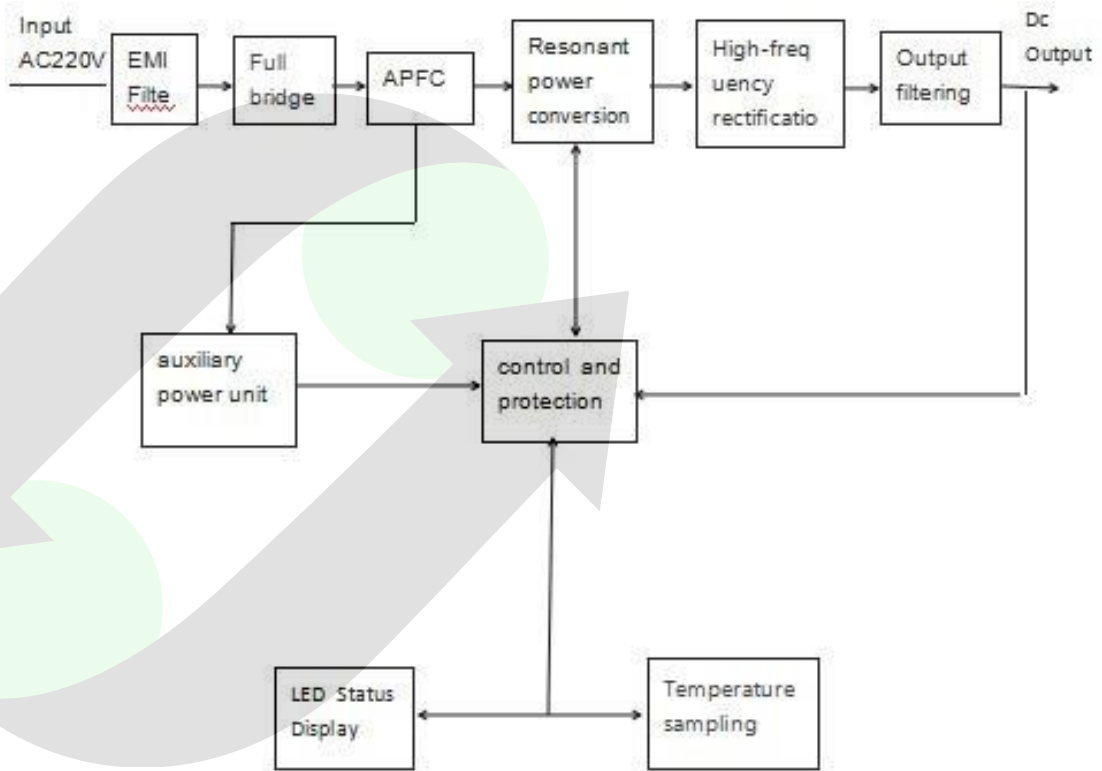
Input AC220V

EMI Filte

Full bridge

APFC

Resonant power conversion

High-freq uency rectificatio

Output filtering

Dc Output

auxiliary power unit

control and protection

LED Status Display

Temperature sampling